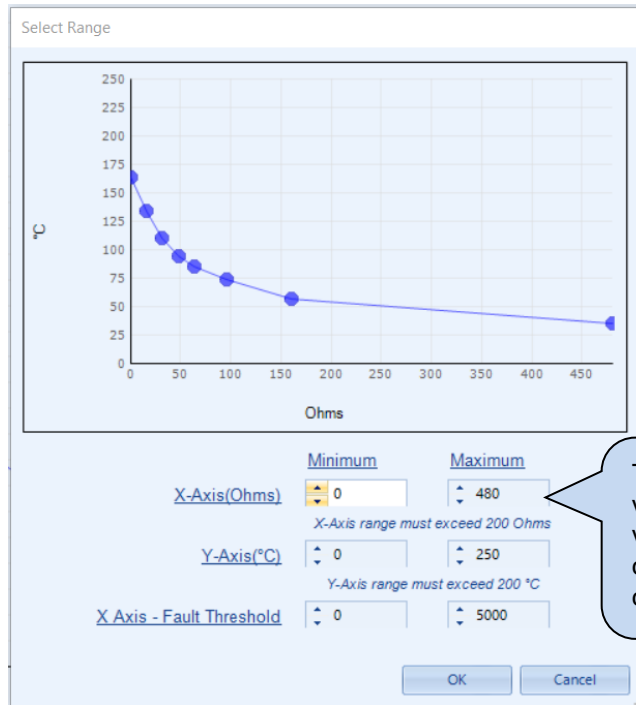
Select Range

250
225
200
175
150
125
100
75
50
25
0

°C

0 50 100 150 200 250 300 350 400 450

Ohms

Minimum Maximum

X-Axis(Ohms) 0 480

X-Axis range must exceed 200 Ohms

Y-Axis(°C) 0 250

Y-Axis range must exceed 200 °C

X Axis - Fault Threshold 0 5000

OK Cancel

T
v
v
c
c